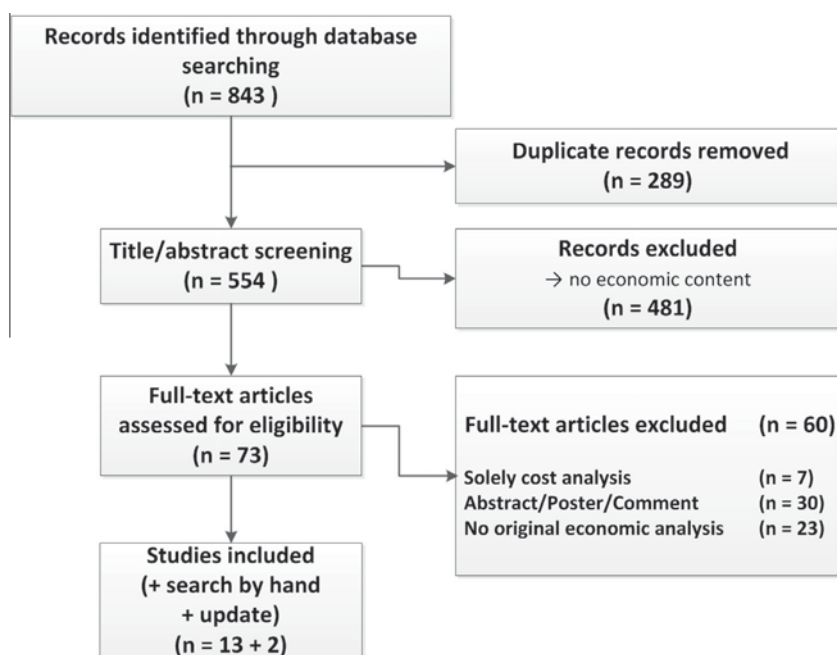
Records identified through database searching
(n = 843 )

Duplicate records removed
(n = 289)

Title/abstract screening
(n = 554 )

Records excluded
→ no economic content
(n = 481)

Full-text articles assessed for eligibility
(n = 73)

Full-text articles excluded (n = 60)

Solely cost analysis (n = 7)
Abstract/Poster/Comment (n = 30)
No original economic analysis (n = 23)

Studies included
(+ search by hand + update)
(n = 13 + 2)